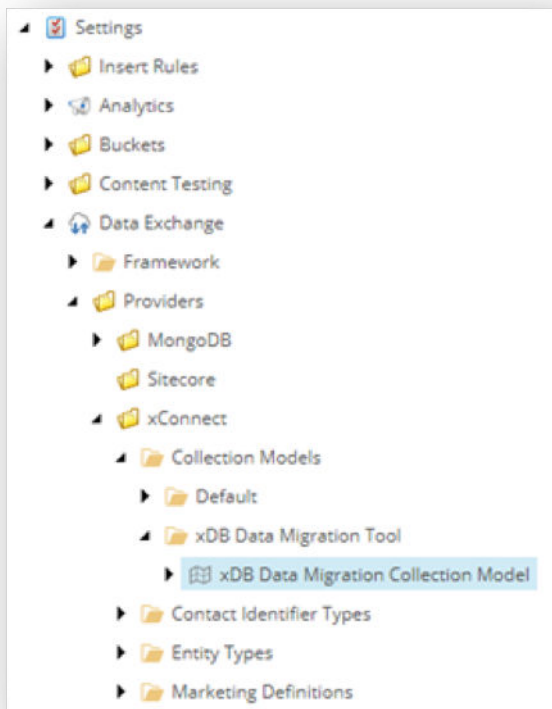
Settings
Insert Rules
Analytics
Buckets
Content Testing
Data Exchange
Framework
Providers
MongoDB
Sitecore
xConnect
Collection Models
Default
xDB Data Migration Tool
xDB Data Migration Collection Model
Contact Identifier Types
Entity Types
Marketing Definitions